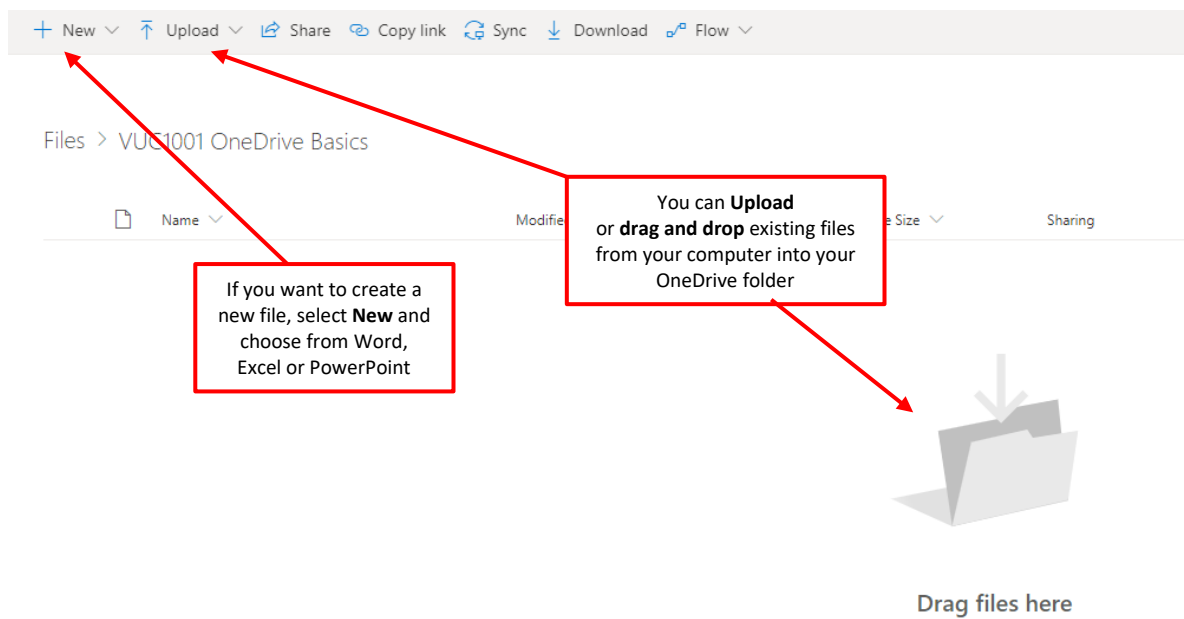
+ New ⌄ Upload ⌄ Share Copy link Sync Download Flow ⌄

Files > VUC1001 OneDrive Basics

Name ⌄ Modifi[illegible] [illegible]e Size ⌄ Sharing

You can **Upload** or **drag and drop** existing files from your computer into your OneDrive folder

If you want to create a new file, select **New** and choose from Word, Excel or PowerPoint

Drag files here